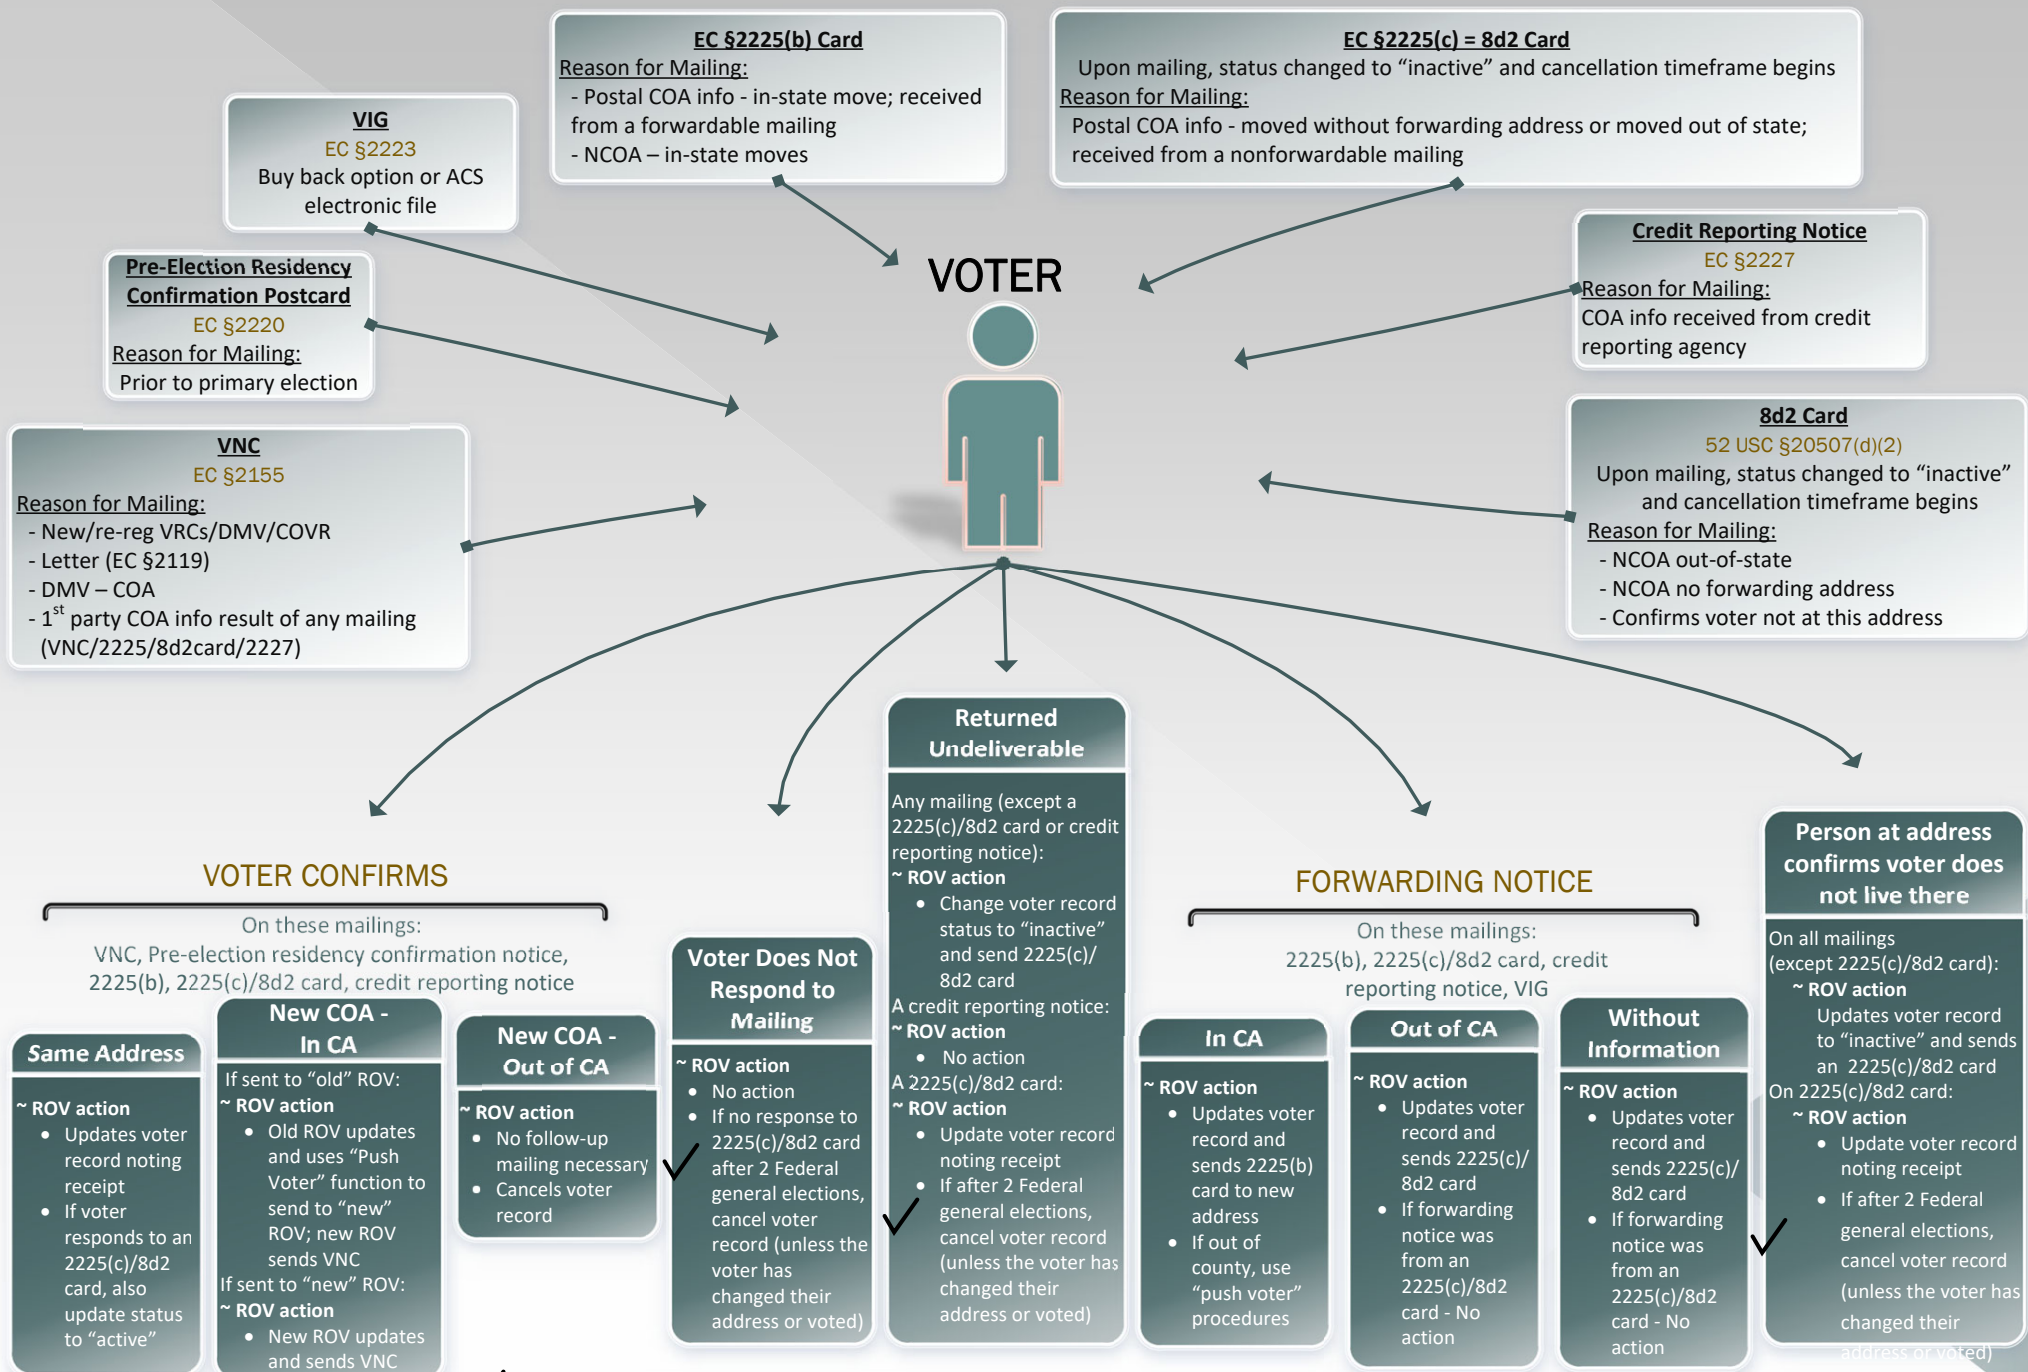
EC §2225(b) Card
Reason for Mailing:
- Postal COA info - in-state move; received from a forwardable mailing
- NCOA – in-state moves

EC §2225(c) = 8d2 Card
Upon mailing, status changed to “inactive” and cancellation timeframe begins
Reason for Mailing:
Postal COA info - moved without forwarding address or moved out of state; received from a nonforwardable mailing

VIG
EC §2223
Buy back option or ACS electronic file

VOTER

Credit Reporting Notice
EC §2227
Reason for Mailing:
COA info received from credit reporting agency

Pre-Election Residency Confirmation Postcard
EC §2220
Reason for Mailing:
Prior to primary election

VNC
EC §2155
Reason for Mailing:
- New/re-reg VRCs/DMV/COVR
- Letter (EC §2119)
- DMV – COA
- 1$^{st}$ party COA info result of any mailing (VNC/2225/8d2card/2227)

8d2 Card
52 USC §20507(d)(2)
Upon mailing, status changed to “inactive” and cancellation timeframe begins
Reason for Mailing:
- NCOA out-of-state
- NCOA no forwarding address
- Confirms voter not at this address

Returned Undeliverable

Any mailing (except a 2225(c)/8d2 card or credit reporting notice):
~ ROV action
• Change voter record status to “inactive” and send 2225(c)/ 8d2 card
A credit reporting notice:
~ ROV action
• No action
A 2225(c)/8d2 card:
~ ROV action
• Update voter record noting receipt
• If after 2 Federal general elections, cancel voter record (unless the voter has changed their address or voted)

VOTER CONFIRMS
On these mailings:
VNC, Pre-election residency confirmation notice, 2225(b), 2225(c)/8d2 card, credit reporting notice

FORWARDING NOTICE
On these mailings:
2225(b), 2225(c)/8d2 card, credit reporting notice, VIG

Person at address confirms voter does not live there

On all mailings (except 2225(c)/8d2 card):
~ ROV action
Updates voter record to “inactive” and sends an 2225(c)/8d2 card
On 2225(c)/8d2 card:
~ ROV action
• Update voter record noting receipt
• If after 2 Federal general elections, cancel voter record (unless the voter has changed their address or voted)

Voter Does Not Respond to Mailing
~ ROV action
• No action
• If no response to 2225(c)/8d2 card after 2 Federal general elections, cancel voter record (unless the voter has changed their address or voted)

Same Address
~ ROV action
• Updates voter record noting receipt
• If voter responds to an 2225(c)/8d2 card, also update status to “active”

New COA - In CA
If sent to “old” ROV:
~ ROV action
• Old ROV updates and uses “Push Voter” function to send to “new” ROV; new ROV sends VNC
If sent to “new” ROV:
~ ROV action
• New ROV updates and sends VNC

New COA - Out of CA
~ ROV action
• No follow-up mailing necessary
• Cancels voter record

In CA
~ ROV action
• Updates voter record and sends 2225(b) card to new address
• If out of county, use “push voter” procedures

Out of CA
~ ROV action
• Updates voter record and sends 2225(c)/ 8d2 card
• If forwarding notice was from an 2225(c)/8d2 card - No action

Without Information
~ ROV action
• Updates voter record and sends 2225(c)/ 8d2 card
• If forwarding notice was from an 2225(c)/8d2 card - No action